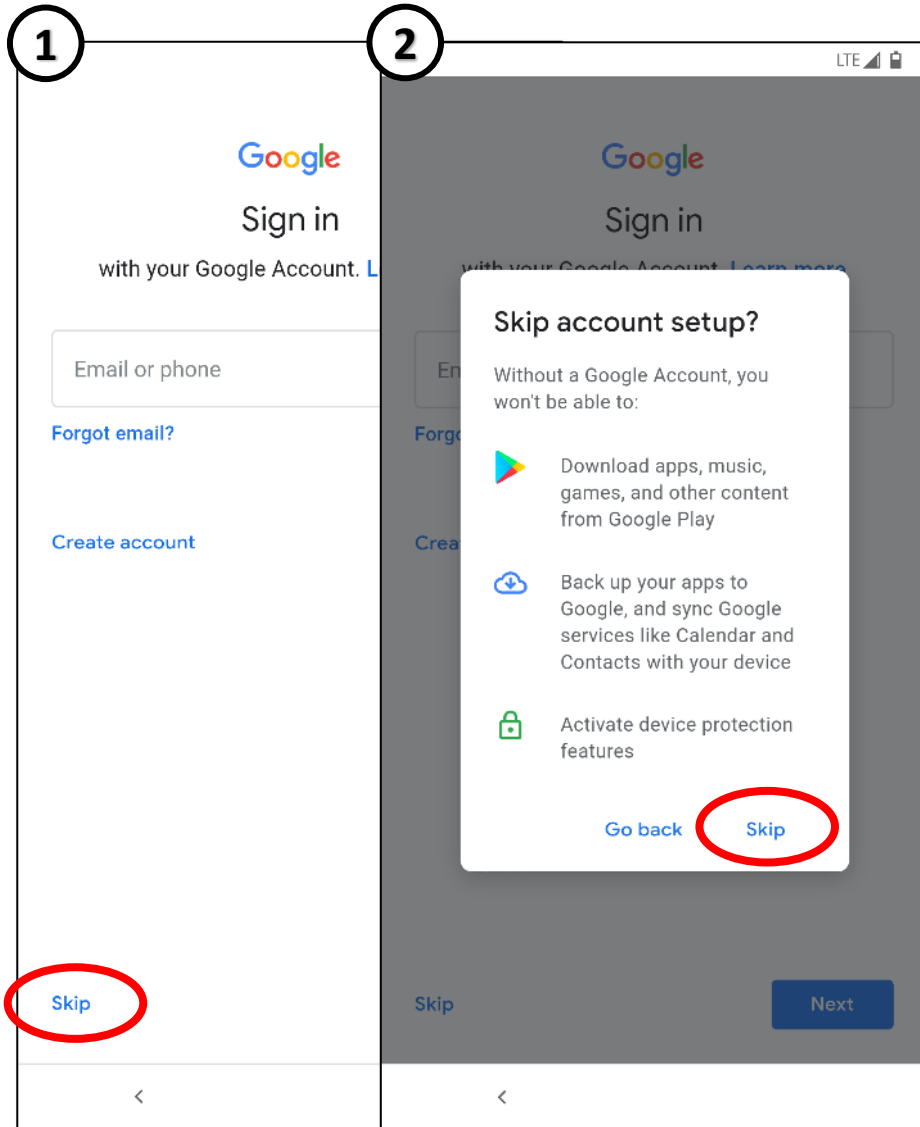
1

Google

Sign in

with your Google Account. L

Email or phone

Forgot email?

Create account

Skip

<

2

LTE

Google

Sign in

with your Google Account. Learn more

En

Forgo

Crea

Skip account setup?

Without a Google Account, you won't be able to:

Download apps, music, games, and other content from Google Play

Back up your apps to Google, and sync Google services like Calendar and Contacts with your device

Activate device protection features

Go back

Skip

Skip

Next

<